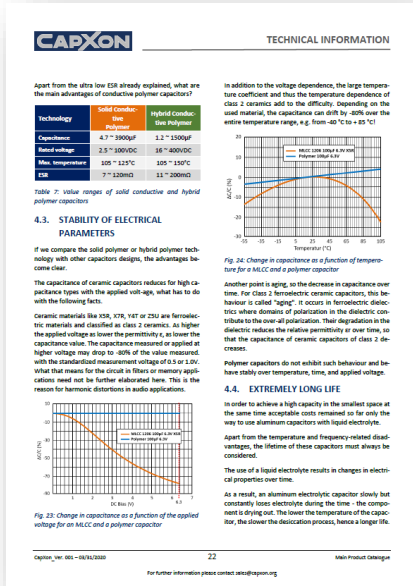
CapXon

TECHNICAL INFORMATION

Apart from the ultra low ESR already explained, what are the main advantages of conductive polymer capacitors?

| Technology | Solid Conductive Polymer | Hybrid Conductive Polymer |
|---|---|---|
| Capacitance | 4.7 ~ 3900µF | 1.2 ~ 1500µF |
| Rated voltage | 2.5 ~ 100VDC | 16 ~ 400VDC |
| Max. temperature | 105 ~ 125°C | 105 ~ 150°C |
| ESR | 7 ~ 120mΩ | 11 ~ 200mΩ |

Table 7: Value ranges of solid conductive and hybrid polymer capacitors

4.3. STABILITY OF ELECTRICAL PARAMETERS

If we compare the solid polymer or hybrid polymer technology with other capacitors designs, the advantages become clear.

The capacitance of ceramic capacitors reduces for high capacitance types with the applied volt-age, what has to do with the following facts.

Ceramic materials like X5R, X7R, Y4T or Z5U are ferroelectric materials and classified as class 2 ceramics. As higher the applied voltage as lower the permittivity ε, as lower the capacitance value. The capacitance measured or applied at higher voltage may drop to -80% of the value measured. with the standardized measurement voltage of 0.5 or 1.0V. What that means for the circuit in filters or memory applications need not be further elaborated here. This is the reason for harmonic distortions in audio applications.

10
0
-10
-20
-30
-40
-50
-60
-70
-80
ΔC/C (%)
MLCC 1206 100µF 6.3V X5R
Polymer 100µF 6.3V
1 2 3 4 5 6 7
DC Bias (V)
6.3

Fig. 23: Change in capacitance as a function of the applied voltage for an MLCC and a polymer capacitor

In addition to the voltage dependence, the large temperature coefficient and thus the temperature dependence of class 2 ceramics add to the difficulty. Depending on the used material, the capacitance can drift by -80% over the entire temperature range, e.g. from -40 °C to + 85 °C!

20
10
0
-10
-20
-30
ΔC/C (%)
MLCC 1206 100µF 6.3V X5R
Polymer 100µF 6.3V
-55 -35 -15 5 25 45 65 85 105
Temperature (°C)

Fig. 24: Change in capacitance as a function of temperature for a MLCC and a polymer capacitor

Another point is aging, so the decrease in capacitance over time. For Class 2 ferroelectric ceramic capacitors, this behaviour is called "aging". It occurs in ferroelectric dielectrics where domains of polarization in the dielectric contribute to the over-all polarization. Their degradation in the dielectric reduces the relative permittivity er over time, so that the capacitance of ceramic capacitors of class 2 decreases.

Polymer capacitors do not exhibit such behaviour and behave stably over temperature, time, and applied voltage.

4.4. EXTREMELY LONG LIFE

In order to achieve a high capacity in the smallest space at the same time acceptable costs remained so far only the way to use aluminum capacitors with liquid electrolyte.

Apart from the temperature and frequency-related disadvantages, the lifetime of these capacitors must always be considered.

The use of a liquid electrolyte results in changes in electrical properties over time.

As a result, an aluminum electrolytic capacitor slowly but constantly loses electrolyte during the time - the component is drying out. The lower the temperature of the capacitor, the slower the desiccation process, hence a longer life.

Capxon_Ver. 001 – 03/31/2020   22   Main Product Catalogue

For further information please contact sales@capxon.org